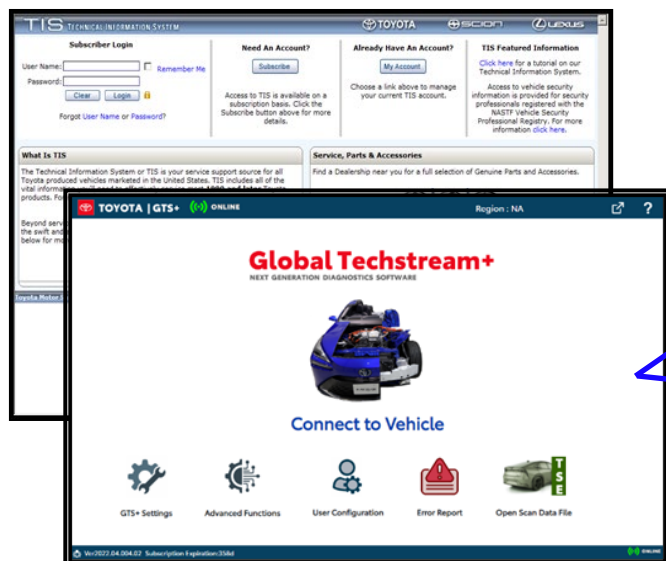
TIS TECHNICAL INFORMATION SYSTEM TOYOTA SCION LEXUS

Subscriber Login

User Name: Remember Me

Password:

Clear Login

Forgot User Name or Password?

Need An Account?

Subscribe

Access to TIS is available on a subscription basis. Click the Subscribe button above for more details.

Already Have An Account?

My Account

Choose a link above to manage your current TIS account.

TIS Featured Information

Click here for a tutorial on our Technical Information System.

Access to vehicle security information is provided for security professionals registered with the NASTF Vehicle Security Professional Registry. For more information click here.

What Is TIS

The Technical Information System or TIS is your service support source for all Toyota produced vehicles marketed in the United States. TIS includes all of the vital information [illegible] products. Fo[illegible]

Beyond serv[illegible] the swift and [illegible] below for mo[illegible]

Toyota Motor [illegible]

Service, Parts & Accessories

Find a Dealership near you for a full selection of Genuine Parts and Accessories.

TOYOTA | GTS+ ONLINE

Region : NA

?

Global Techstream+

NEXT GENERATION DIAGNOSTICS SOFTWARE

Connect to Vehicle

GTS+ Settings

Advanced Functions

User Configuration

Error Report

T S E

Open Scan Data File

Ver2022.04.004.02 Subscription Expiration:358d

ONLINE